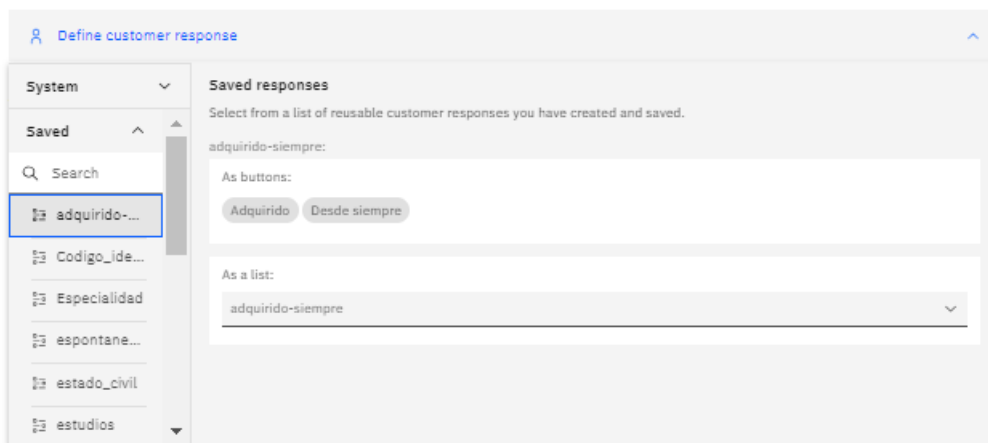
Define customer response

System

Saved

Search

adquirido-...

Codigo_ide...

Especialidad

espontane...

estado_civil

estudios

Saved responses

Select from a list of reusable customer responses you have created and saved.

adquirido-siempre:

As buttons:

Adquirido Desde siempre

As a list:

adquirido-siempre